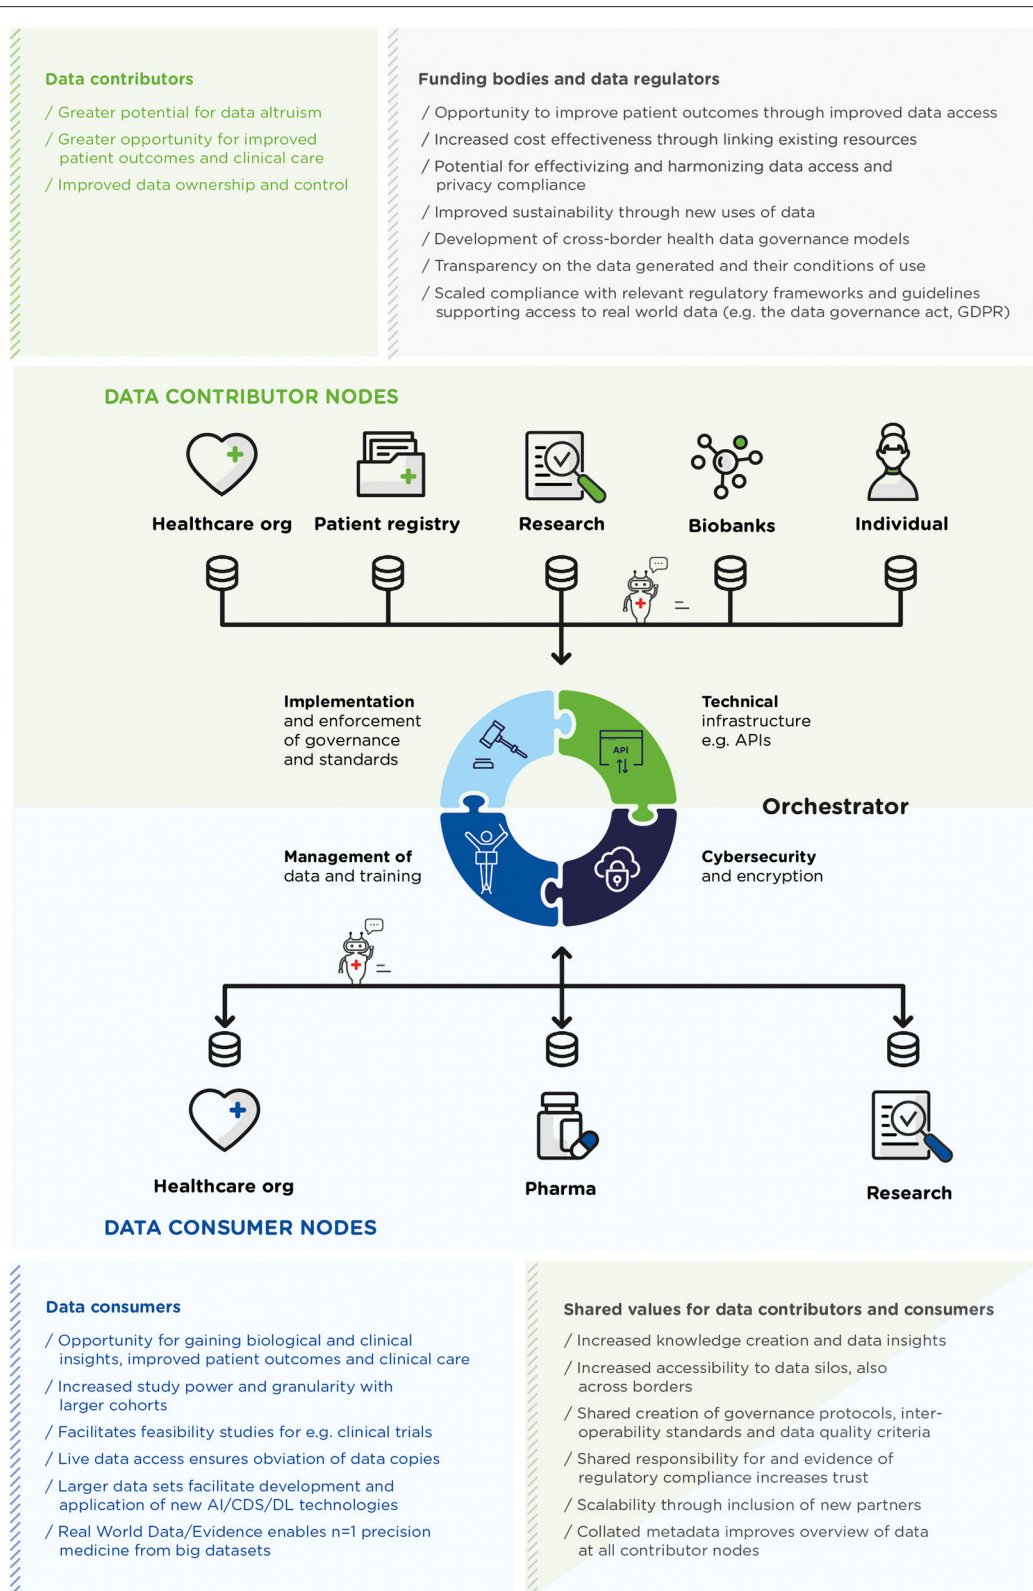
Data contributors

/ Greater potential for data altruism
/ Greater opportunity for improved patient outcomes and clinical care
/ Improved data ownership and control

Funding bodies and data regulators

/ Opportunity to improve patient outcomes through improved data access
/ Increased cost effectiveness through linking existing resources
/ Potential for effectivizing and harmonizing data access and privacy compliance
/ Improved sustainability through new uses of data
/ Development of cross-border health data governance models
/ Transparency on the data generated and their conditions of use
/ Scaled compliance with relevant regulatory frameworks and guidelines supporting access to real world data (e.g. the data governance act, GDPR)

DATA CONTRIBUTOR NODES

Healthcare org
Patient registry
Research
Biobanks
Individual

Implementation and enforcement of governance and standards

Technical infrastructure e.g. APIs

API

Orchestrator

Management of data and training

Cybersecurity and encryption

Healthcare org
Pharma
Research

DATA CONSUMER NODES

Data consumers

/ Opportunity for gaining biological and clinical insights, improved patient outcomes and clinical care
/ Increased study power and granularity with larger cohorts
/ Facilitates feasibility studies for e.g. clinical trials
/ Live data access ensures obviation of data copies
/ Larger data sets facilitate development and application of new AI/CDS/DL technologies
/ Real World Data/Evidence enables n=1 precision medicine from big datasets

Shared values for data contributors and consumers

/ Increased knowledge creation and data insights
/ Increased accessibility to data silos, also across borders
/ Shared creation of governance protocols, interoperability standards and data quality criteria
/ Shared responsibility for and evidence of regulatory compliance increases trust
/ Scalability through inclusion of new partners
/ Collated metadata improves overview of data at all contributor nodes